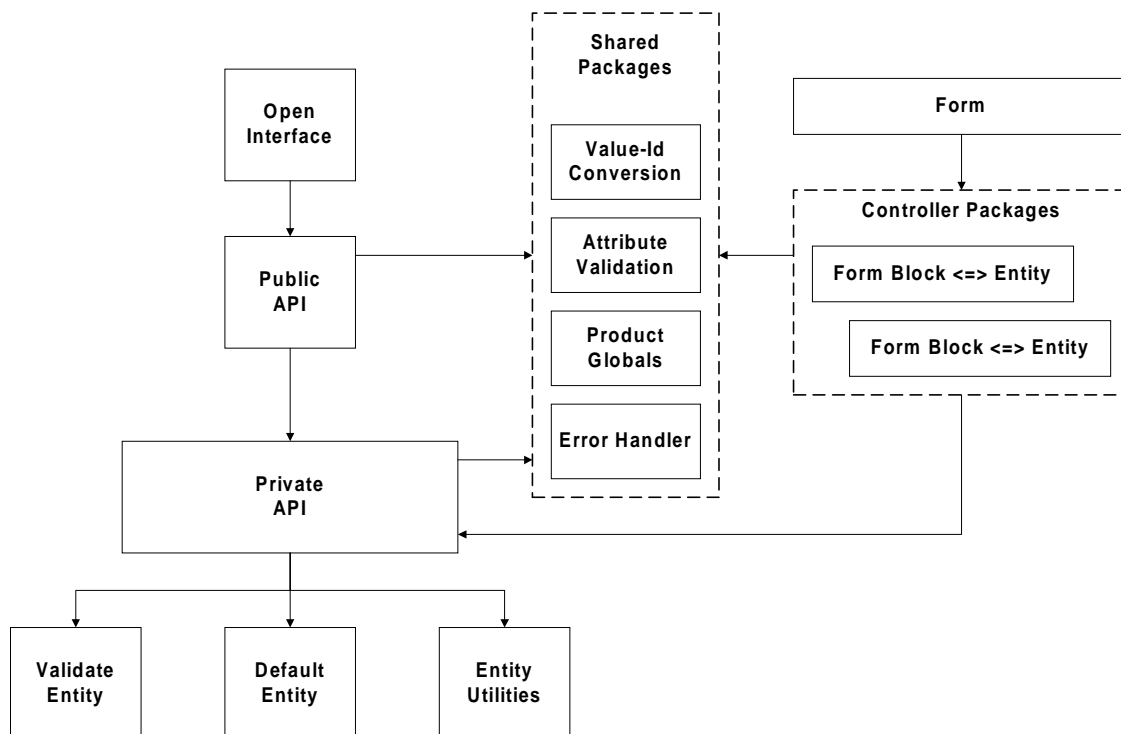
Shared Packages

Open Interface

Form

Value-Id Conversion

Controller Packages

Public API

Attribute Validation

Form Block <=> Entity

Form Block <=> Entity

Product Globals

Error Handler

Private API

Validate Entity

Default Entity

Entity Utilities